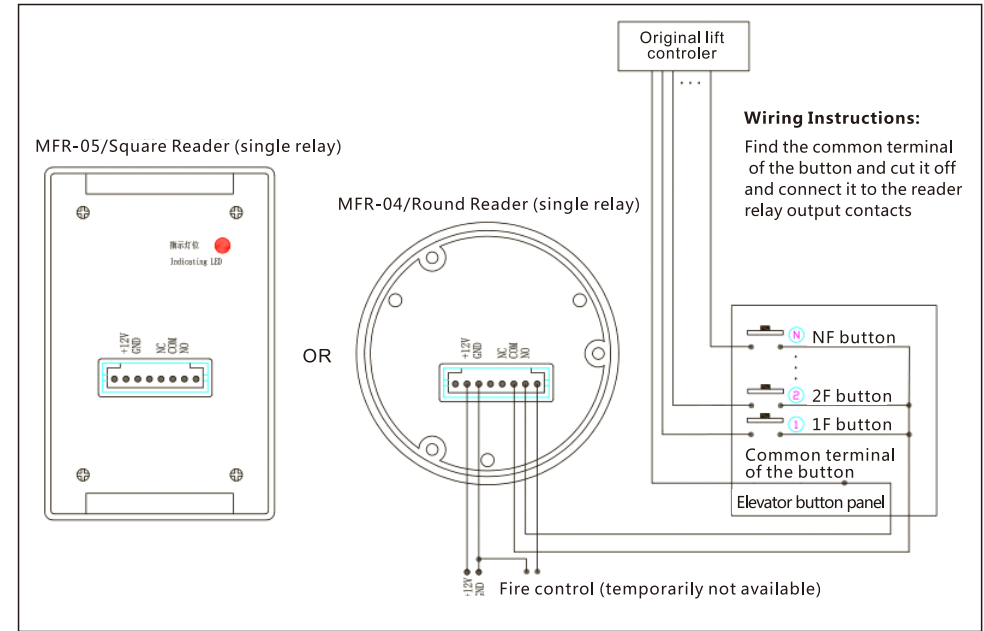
Original lift controler

Wiring Instructions:

Find the common terminal of the button and cut it off and connect it to the reader relay output contacts

MFR-05/Square Reader (single relay)

指示灯位

Indicating LED

+12V GND NC COM NO

OR

MFR-04/Round Reader (single relay)

+12V GND NC COM NO

N NF button

2 2F button

1 1F button

Common terminal of the button

Elevator button panel

+12V GND

Fire control (temporarily not available)